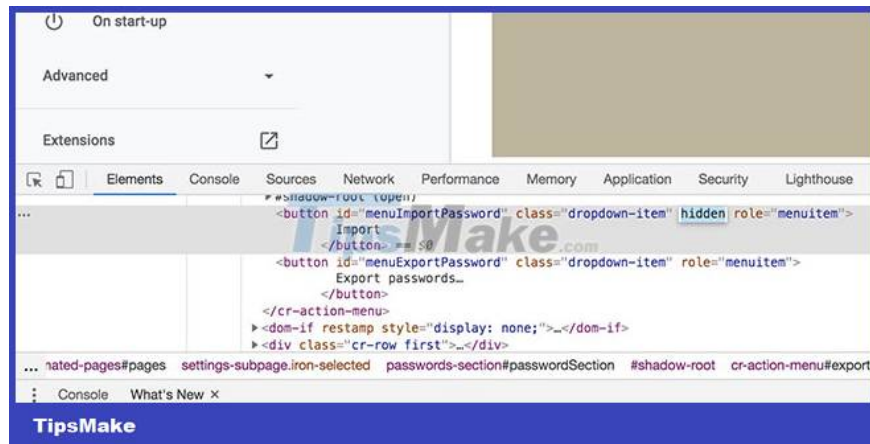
On start-up

Advanced

Extensions

Elements Console Sources Network Performance Memory Application Security Lighthouse

▾#shadow-root (open)
...
<button id="menuImportPassword" class="dropdown-item" hidden role="menuitem">
Import
</button> == $0
<button id="menuExportPassword" class="dropdown-item" role="menuitem">
Export passwords…
</button>
</cr-action-menu>
▸<dom-if restamp style="display: none;">…</dom-if>
▸<div class="cr-row first">…</div>

TipsMake.com

... nated-pages#pages settings-subpage.iron-selected passwords-section#passwordSection #shadow-root cr-action-menu#export

Console What's New ×

TipsMake